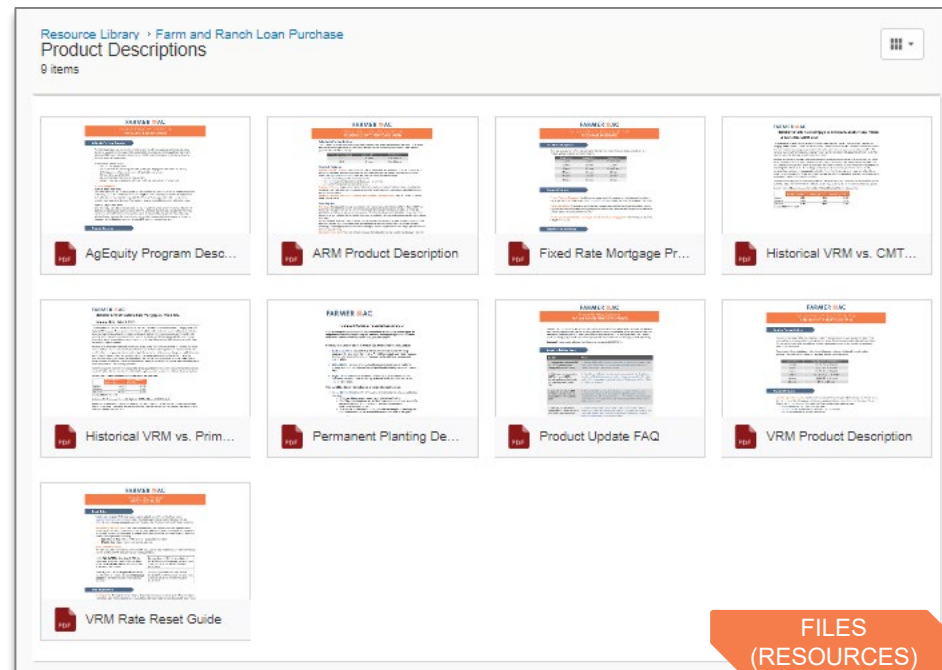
Resource Library › Farm and Ranch Loan Purchase
Product Descriptions
9 items

AgEquity Program Desc...

ARM Product Description

Fixed Rate Mortgage Pr...

Historical VRM vs. CMT...

Historical VRM vs. Prim...

Permanent Planting De...

Product Update FAQ

VRM Product Description

VRM Rate Reset Guide

FILES (RESOURCES)